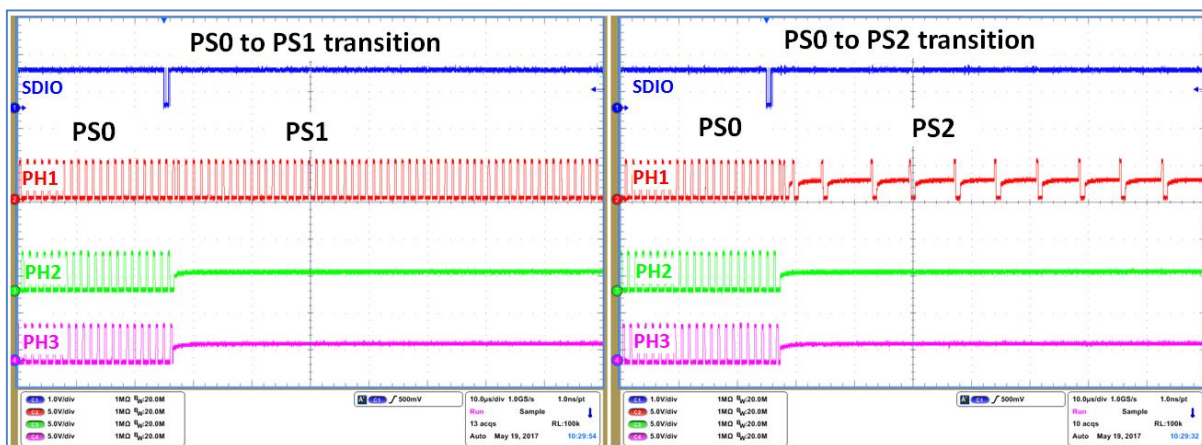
PS0 to PS1 transition

SDIO

PS0

PS1

PH1

PH2

PH3

C1 1.0V/div 1MΩ $B_W$:20.0M
C2 5.0V/div 1MΩ $B_W$:20.0M
C3 5.0V/div 1MΩ $B_W$:20.0M
C4 5.0V/div 1MΩ $B_W$:20.0M

A C1 ∫ 500mV

10.0µs/div 1.0GS/s 1.0ns/pt
Run Sample
13 acqs RL:100k
Auto May 19, 2017 10:29:54

PS0 to PS2 transition

SDIO

PS0

PS2

PH1

PH2

PH3

C1 1.0V/div 1MΩ $B_W$:20.0M
C2 5.0V/div 1MΩ $B_W$:20.0M
C3 5.0V/div 1MΩ $B_W$:20.0M
C4 5.0V/div 1MΩ $B_W$:20.0M

A C1 ∫ 500mV

10.0µs/div 1.0GS/s 1.0ns/pt
Run Sample
10 acqs RL:100k
Auto May 19, 2017 10:29:32